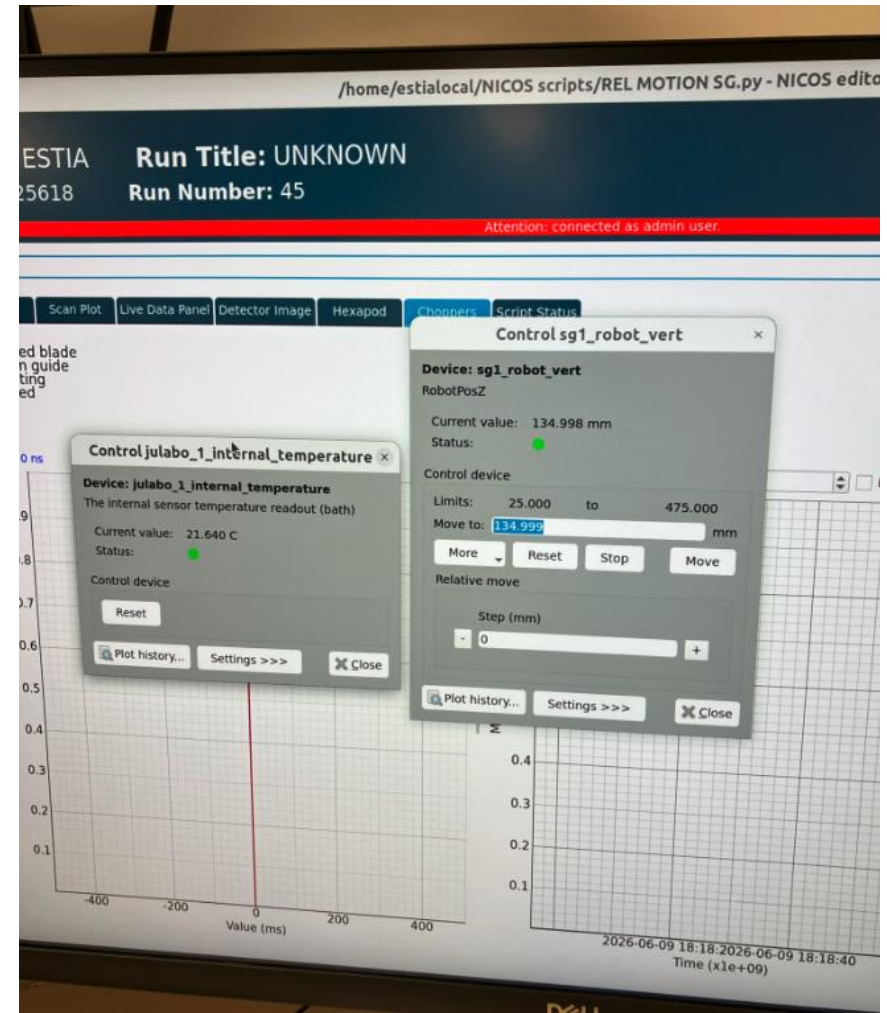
/home/estialocal/NICOS scripts/REL MOTION SG.py - NICOS edito

ESTIA 25618 Run Title: UNKNOWN
Run Number: 45

Attention: connected as admin user.

Scan Plot | Live Data Panel | Detector Image | Hexapod | Choppers | Script Status

ed blade
n guide
ting
ed

0 ns

Control julabo_1_internal_temperature ×
Device: julabo_1_internal_temperature
The internal sensor temperature readout (bath)
Current value: 21.640 C
Status:
Control device
Reset
Plot history... Settings >>> Close

Control sg1_robot_vert ×
Device: sg1_robot_vert
RobotPosZ
Current value: 134.998 mm
Status:
Control device
Limits: 25.000 to 475.000
Move to: 134.999 mm
More Reset Stop Move
Relative move
Step (mm)
- 0 +
Plot history... Settings >>> Close

.9
.8
0.7
0.6
0.5
0.4
0.3
0.2
0.1
-400 -200 0 200 400
Value (ms)

0.4
0.3
0.2
0.1
2026-06-09 18:18:2026-06-09 18:18:40
Time (x1e+09)